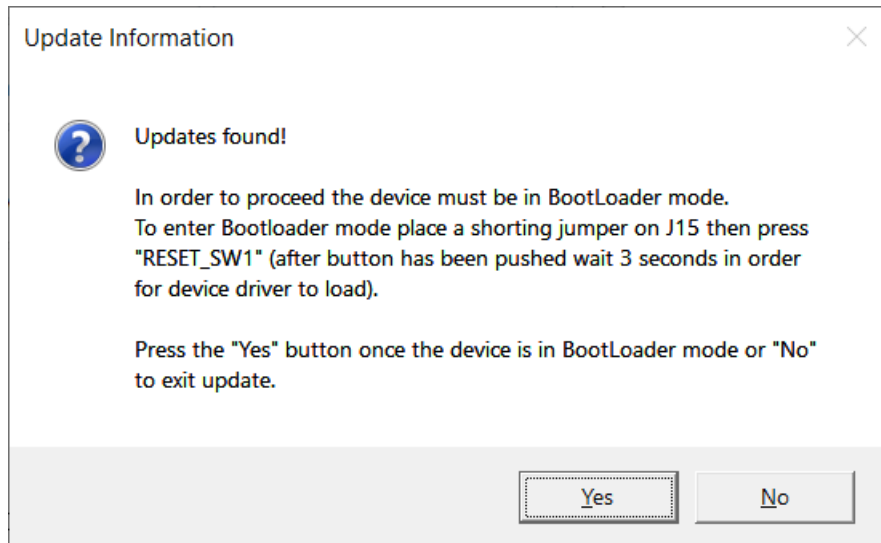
Update Information

Updates found!

In order to proceed the device must be in BootLoader mode.
To enter Bootloader mode place a shorting jumper on J15 then press "RESET_SW1" (after button has been pushed wait 3 seconds in order for device driver to load).

Press the "Yes" button once the device is in BootLoader mode or "No" to exit update.

Yes

No